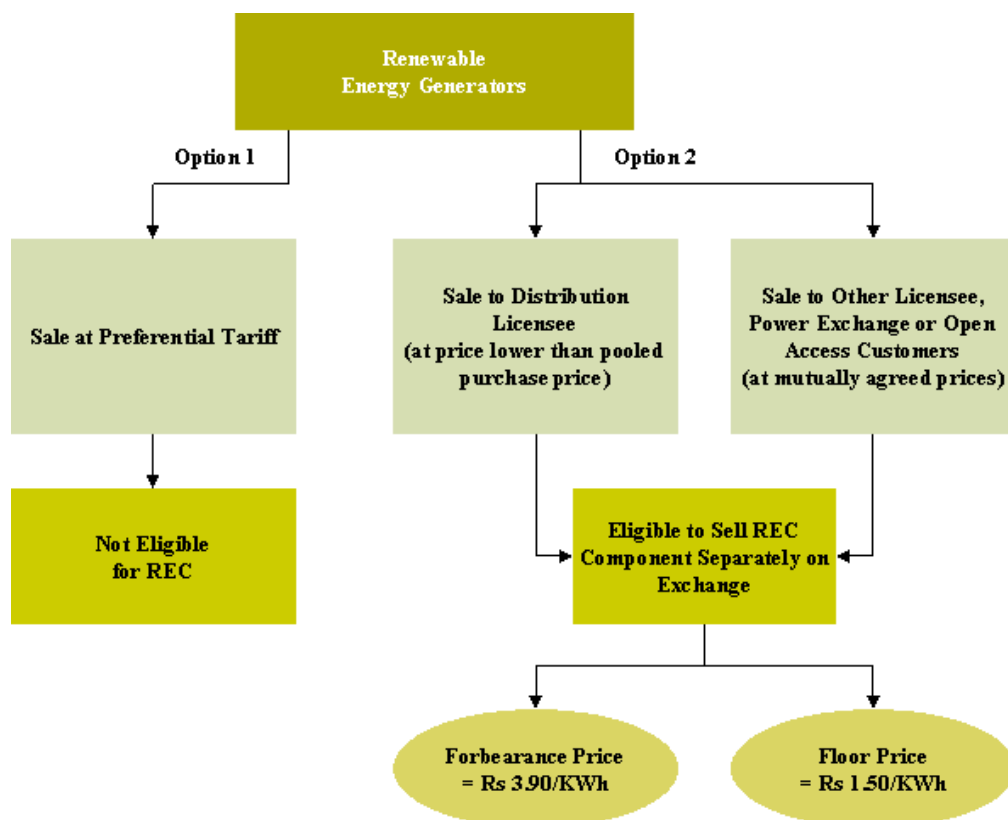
Renewable Energy Generators

Option 1

Option 2

Sale at Preferential Tariff

Sale to Distribution Licensee (at price lower than pooled purchase price)

Sale to Other Licensee, Power Exchange or Open Access Customers (at mutually agreed prices)

Not Eligible for REC

Eligible to Sell REC Component Separately on Exchange

Forbearance Price = Rs 3.90/KWh

Floor Price = Rs 1.50/KWh